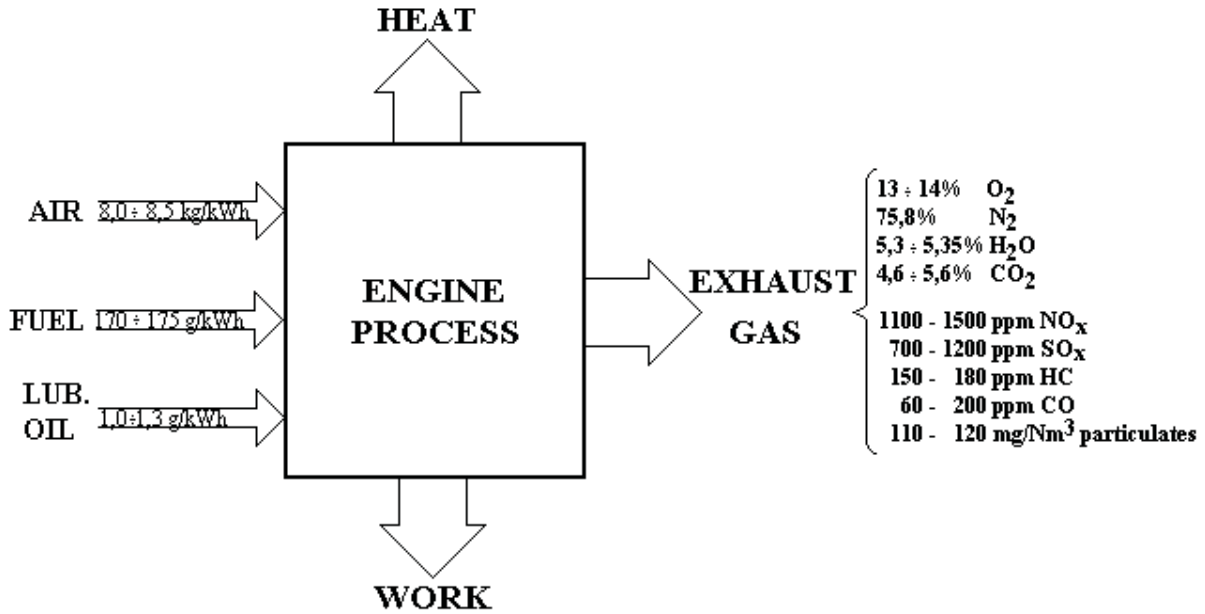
HEAT

AIR $8,0 \div 8,5$ kg/kWh

FUEL $170 \div 175$ g/kWh

LUB. OIL $1,0 \div 1,3$ g/kWh

ENGINE PROCESS

EXHAUST GAS

$13 \div 14\%$ $O_2$
$75,8\%$ $N_2$
$5,3 \div 5,35\%$ $H_2O$
$4,6 \div 5,6\%$ $CO_2$

1100 - 1500 ppm $NO_x$
700 - 1200 ppm $SO_x$
150 - 180 ppm HC
60 - 200 ppm CO
110 - 120 mg/$Nm^3$ particulates

WORK